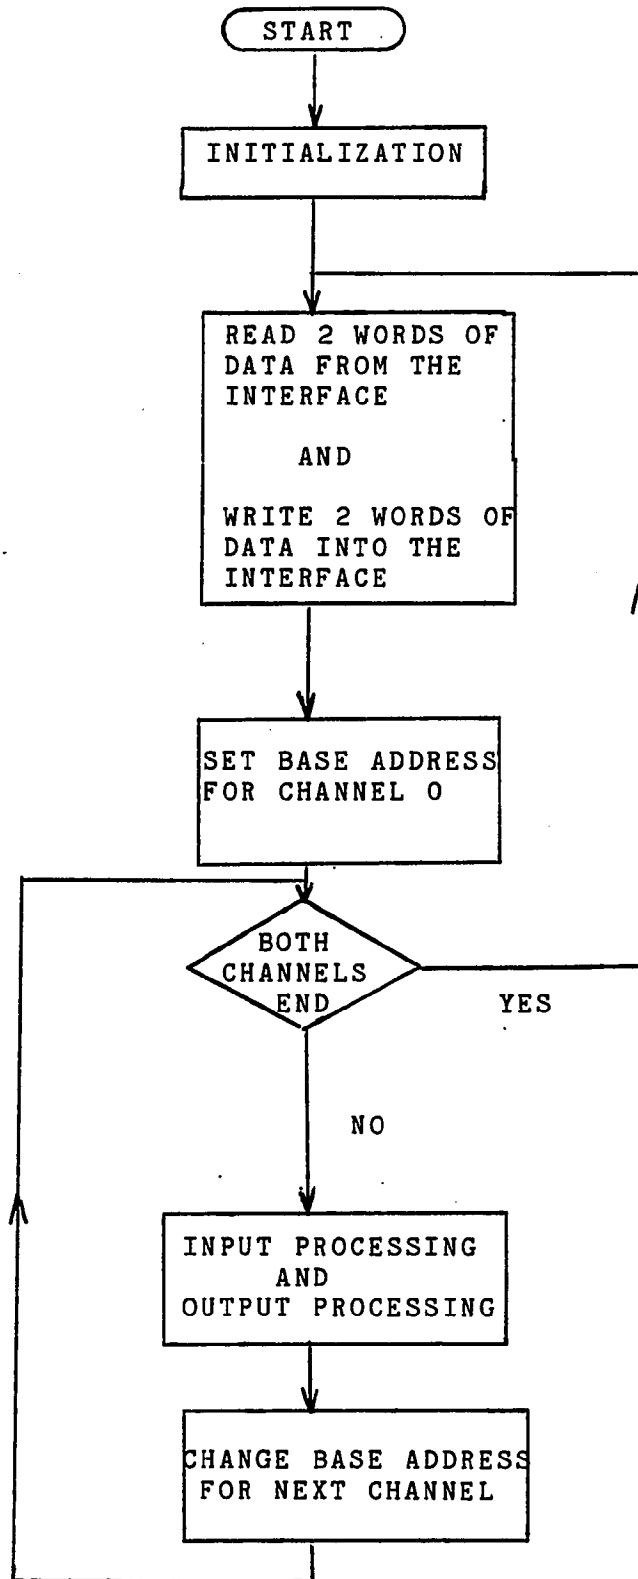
START

INITIALIZATION

READ 2 WORDS OF DATA FROM THE INTERFACE

AND

WRITE 2 WORDS OF DATA INTO THE INTERFACE

SET BASE ADDRESS FOR CHANNEL 0

BOTH CHANNELS END

YES

NO

INPUT PROCESSING AND OUTPUT PROCESSING

CHANGE BASE ADDRESS FOR NEXT CHANNEL